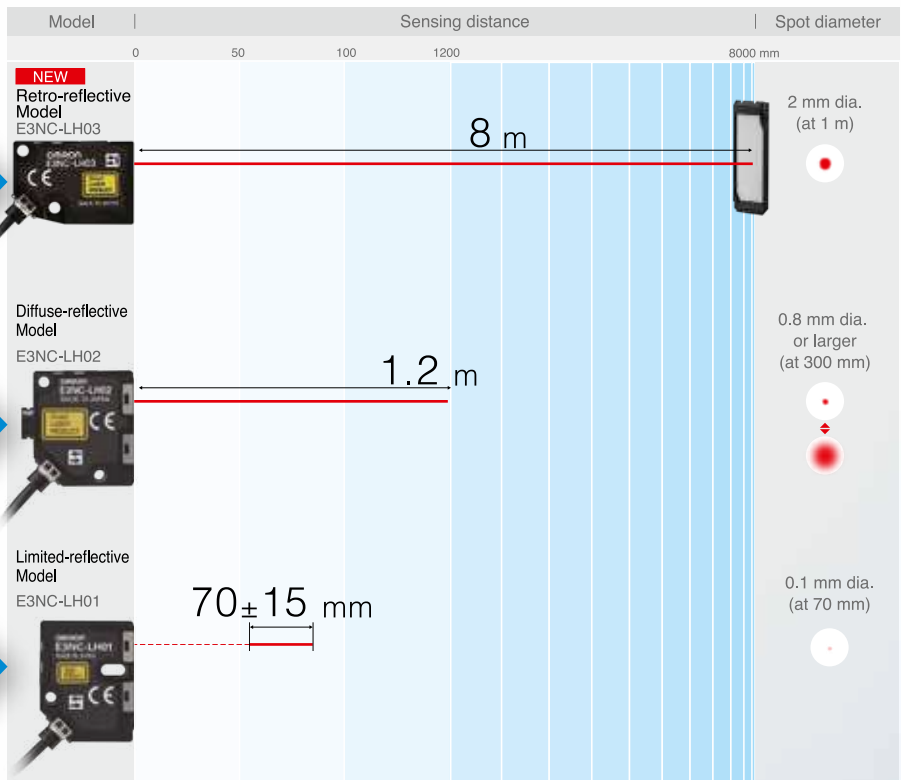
Model | Sensing distance | Spot diameter

0 50 100 1200 8000 mm

NEW
Retro-reflective Model
E3NC-LH03

8 m

2 mm dia. (at 1 m)

Diffuse-reflective Model
E3NC-LH02

1.2 m

0.8 mm dia. or larger (at 300 mm)

Limited-reflective Model
E3NC-LH01

70±15 mm

0.1 mm dia. (at 70 mm)